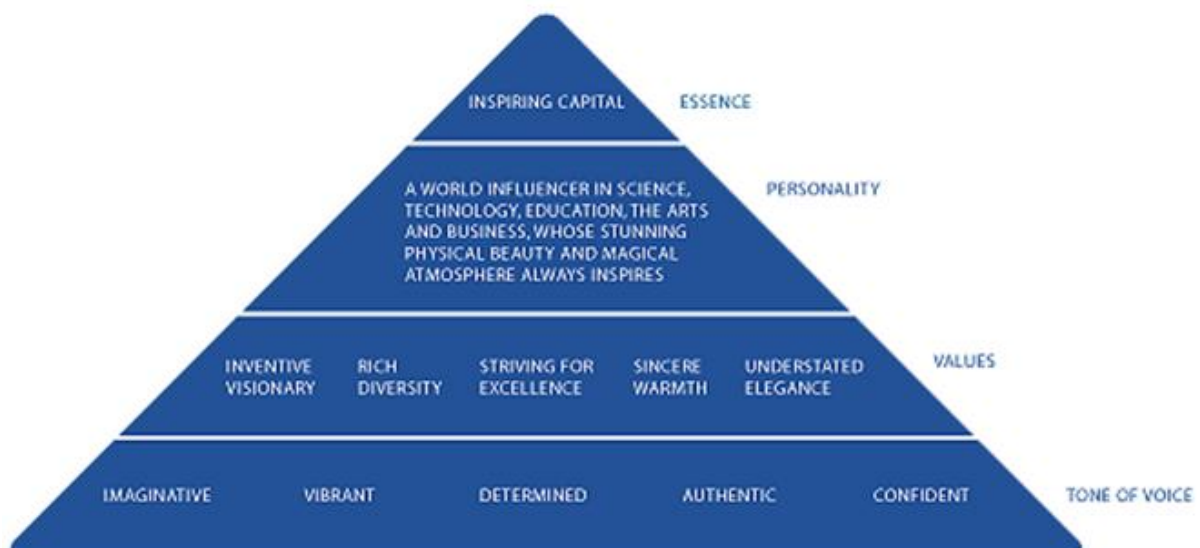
INSPIRING CAPITAL

ESSENCE

A WORLD INFLUENCER IN SCIENCE, TECHNOLOGY, EDUCATION, THE ARTS AND BUSINESS, WHOSE STUNNING PHYSICAL BEAUTY AND MAGICAL ATMOSPHERE ALWAYS INSPIRES

PERSONALITY

INVENTIVE VISIONARY

RICH DIVERSITY

STRIVING FOR EXCELLENCE

SINCERE WARMTH

UNDERSTATED ELEGANCE

VALUES

IMAGINATIVE

VIBRANT

DETERMINED

AUTHENTIC

CONFIDENT

TONE OF VOICE